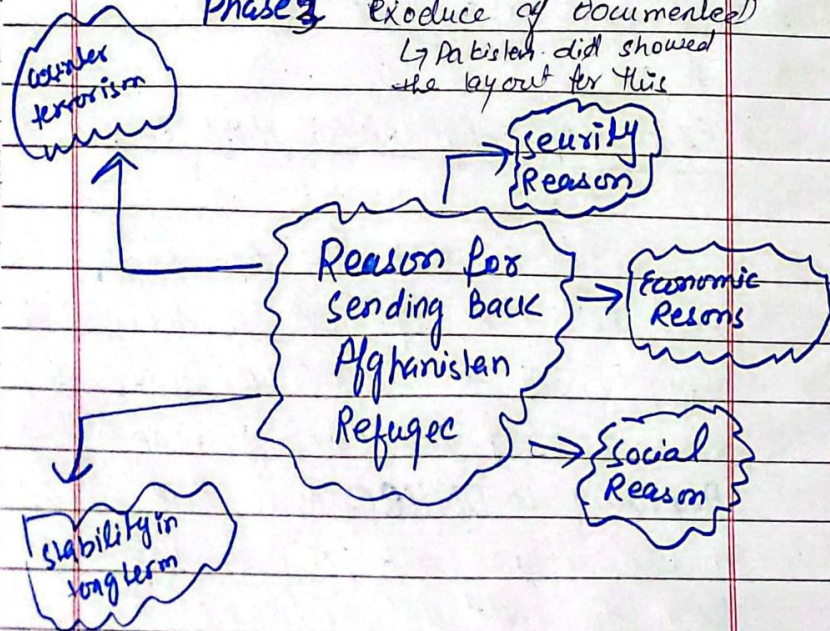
Phase 3 exoduce of documented)
↳ Pakistan did showed the layout for this

counter terrorism

security Reason

Reason for sending Back Afghanistan Refugee

Economic Resons

Social Reason

stability in long term